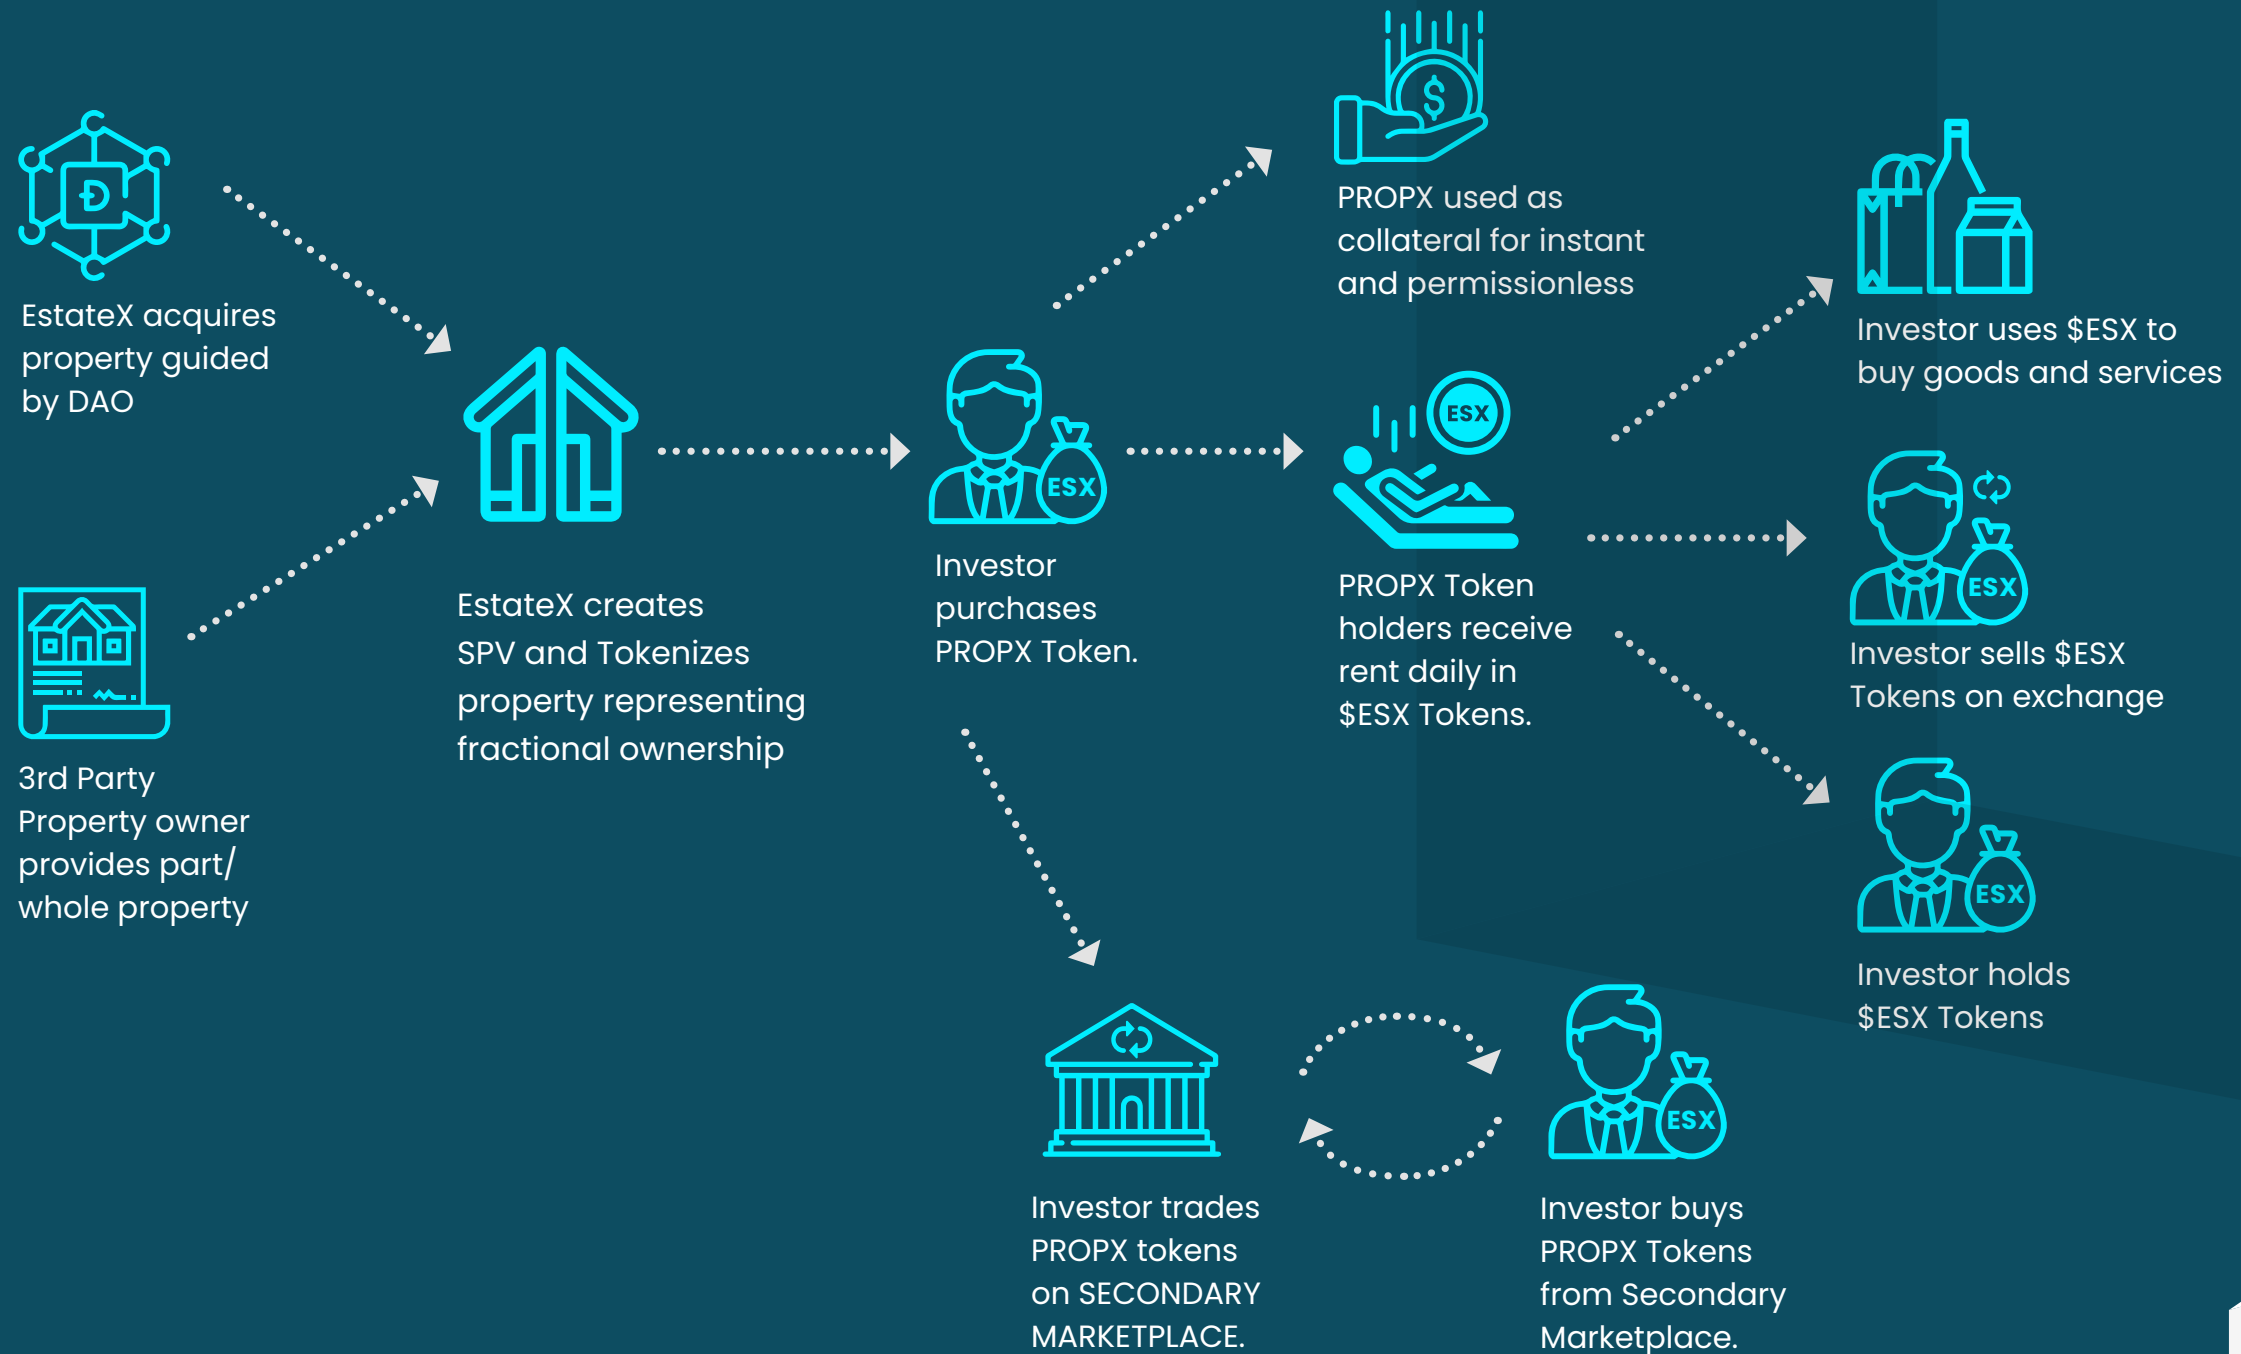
EstateX acquires property guided by DAO

3rd Party Property owner provides part/ whole property

EstateX creates SPV and Tokenizes property representing fractional ownership

ESX

Investor purchases PROPX Token.

PROPX used as collateral for instant and permissionless

ESX

PROPX Token holders receive rent daily in $ESX Tokens.

Investor uses $ESX to buy goods and services

ESX

Investor sells $ESX Tokens on exchange

ESX

Investor holds $ESX Tokens

Investor trades PROPX tokens on SECONDARY MARKETPLACE.

ESX

Investor buys PROPX Tokens from Secondary Marketplace.